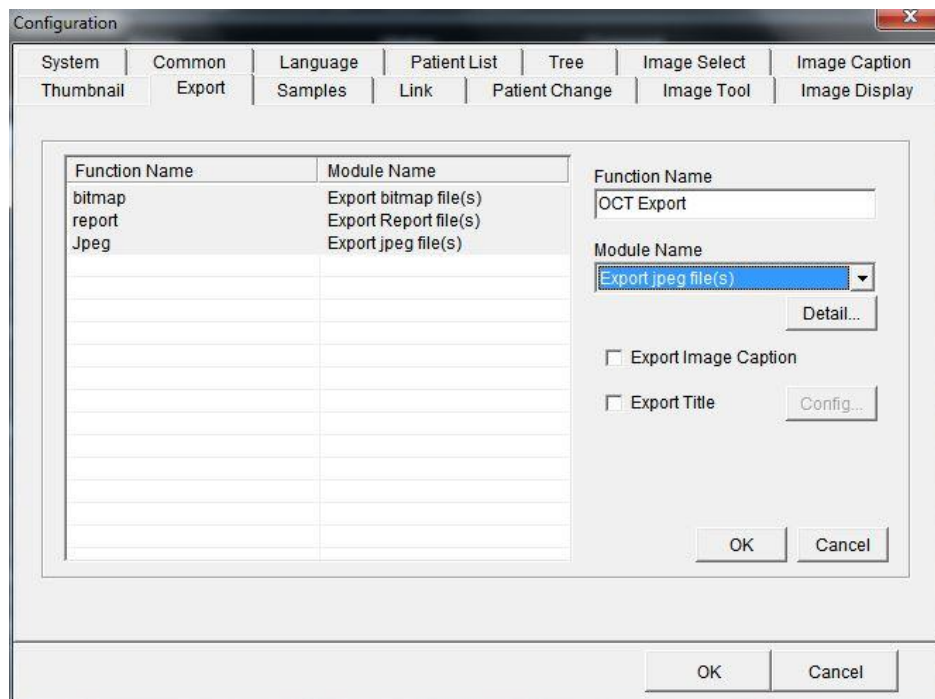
Configuration

System | Common | Language | Patient List | Tree | Image Select | Image Caption
Thumbnail | Export | Samples | Link | Patient Change | Image Tool | Image Display

| Function Name | Module Name |
|---|---|
| bitmap | Export bitmap file(s) |
| report | Export Report file(s) |
| Jpeg | Export jpeg file(s) |

Function Name
OCT Export

Module Name
Export jpeg file(s)

Detail...

Export Image Caption

Export Title

Config...

OK

Cancel

OK

Cancel